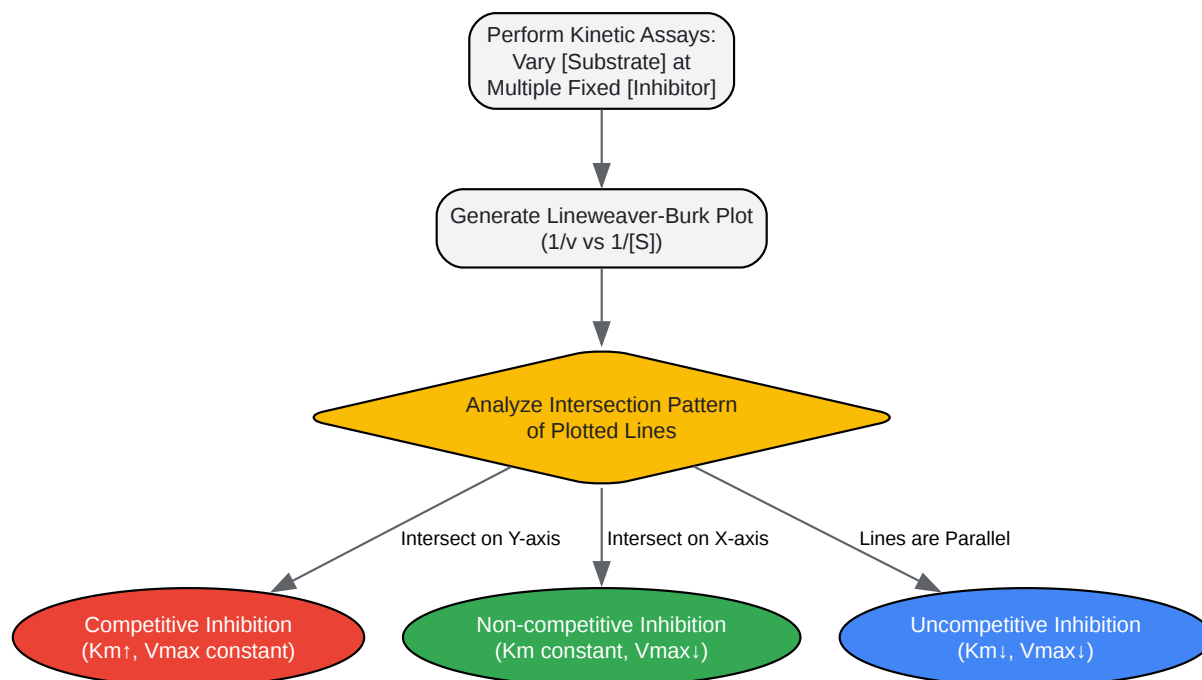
Perform Kinetic Assays: Vary [Substrate] at Multiple Fixed [Inhibitor]

Generate Lineweaver-Burk Plot (1/v vs 1/[S])

Analyze Intersection Pattern of Plotted Lines

Intersect on Y-axis

Intersect on X-axis

Lines are Parallel

Competitive Inhibition (Km↑, Vmax constant)

Non-competitive Inhibition (Km constant, Vmax↓)

Uncompetitive Inhibition (Km↓, Vmax↓)